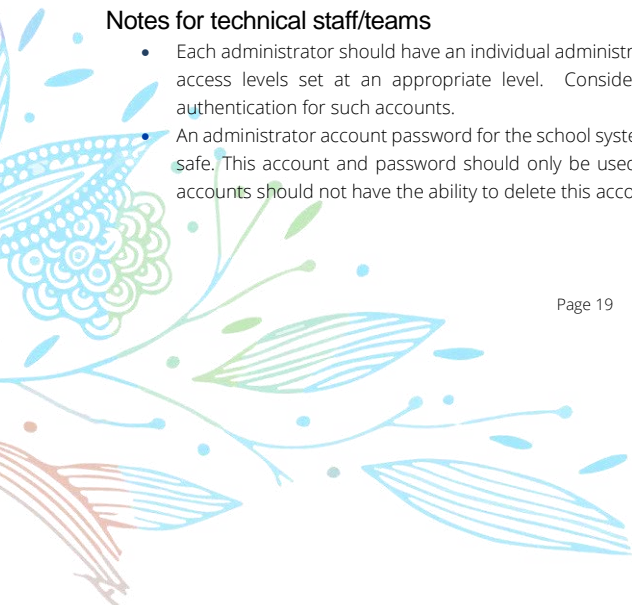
Notes for technical staff/teams

- Each administrator should have an individual administr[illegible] access levels set at an appropriate level. Conside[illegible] authentication for such accounts.
- An administrator account password for the school syst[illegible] safe. This account and password should only be use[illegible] accounts should not have the ability to delete this acc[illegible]

Page 19